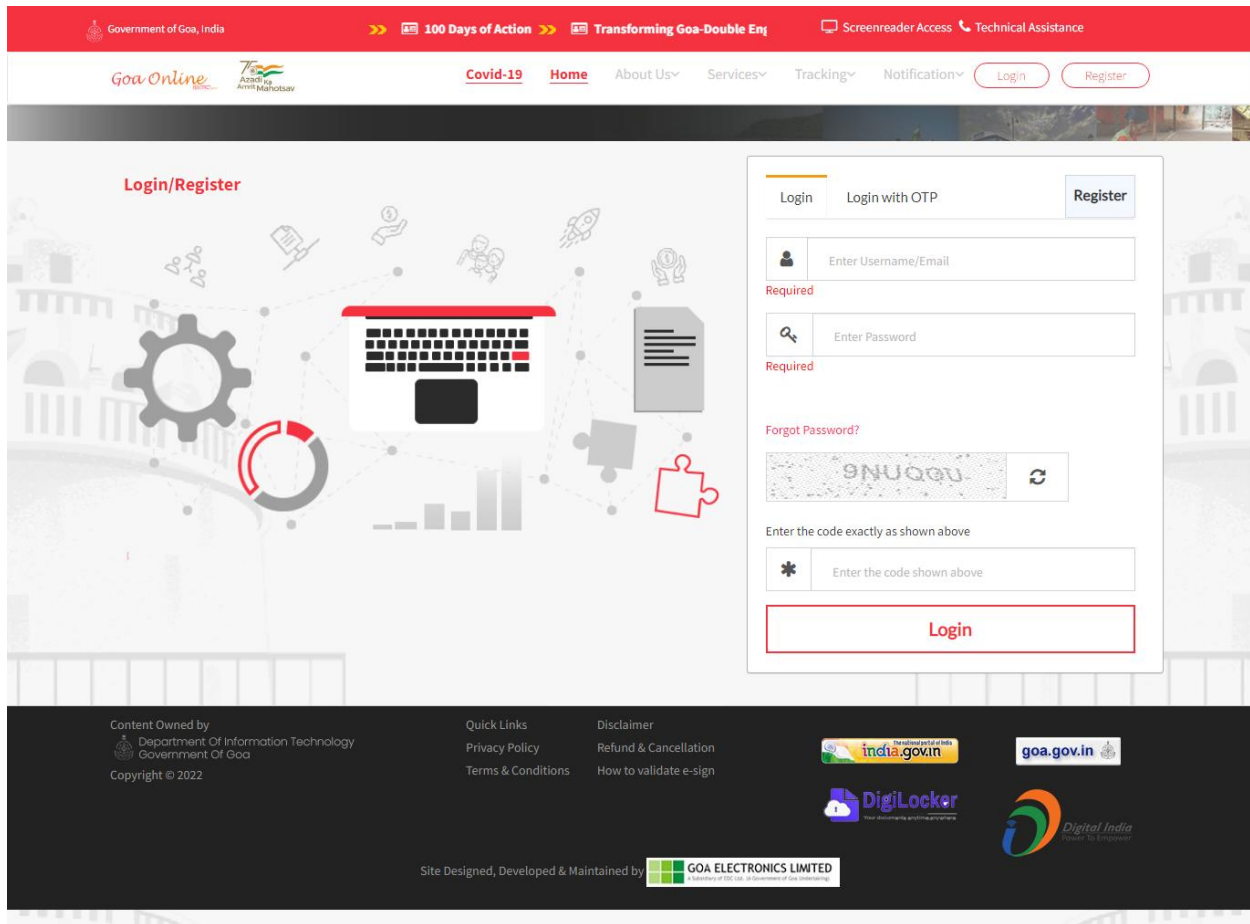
Government of Goa, India
100 Days of Action
Transforming Goa-Double En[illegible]
Screenreader Access
Technical Assistance

Goa Online
75 Azadi Ka Amrit Mahotsav
Covid-19
Home
About Us
Services
Tracking
Notification
Login
Register

Login/Register

Login
Login with OTP
Register

Enter Username/Email
Required

Enter Password
Required

Forgot Password?

9NUQQU

Enter the code exactly as shown above

Enter the code shown above

Login

Content Owned by
Department Of Information Technology
Government Of Goa
Copyright © 2022

Quick Links
Privacy Policy
Terms & Conditions

Disclaimer
Refund & Cancellation
How to validate e-sign

india.gov.in
The national portal of India
goa.gov.in
DigiLocker
Digital India
Power To Empower

Site Designed, Developed & Maintained by GOA ELECTRONICS LIMITED